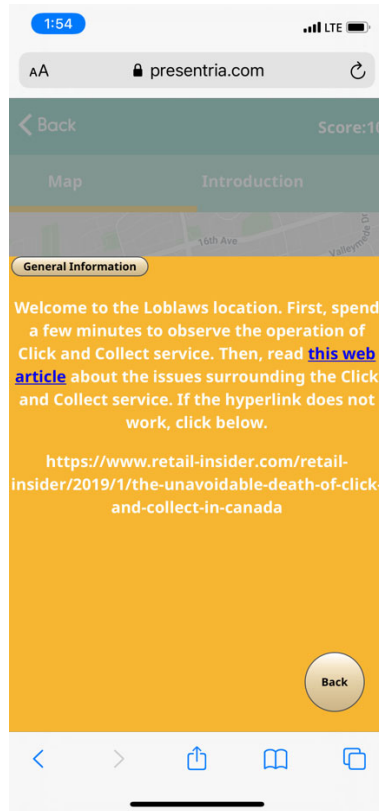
1:54

LTE

AA presentria.com

Back

Score:1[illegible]

Map

Introduction

16th Ave

Valleymede Dr

General Information

Welcome to the Loblaws location. First, spend a few minutes to observe the operation of Click and Collect service. Then, read this web article about the issues surrounding the Click and Collect service. If the hyperlink does not work, click below.

https://www.retail-insider.com/retail-insider/2019/1/the-unavoidable-death-of-click-and-collect-in-canada

Back